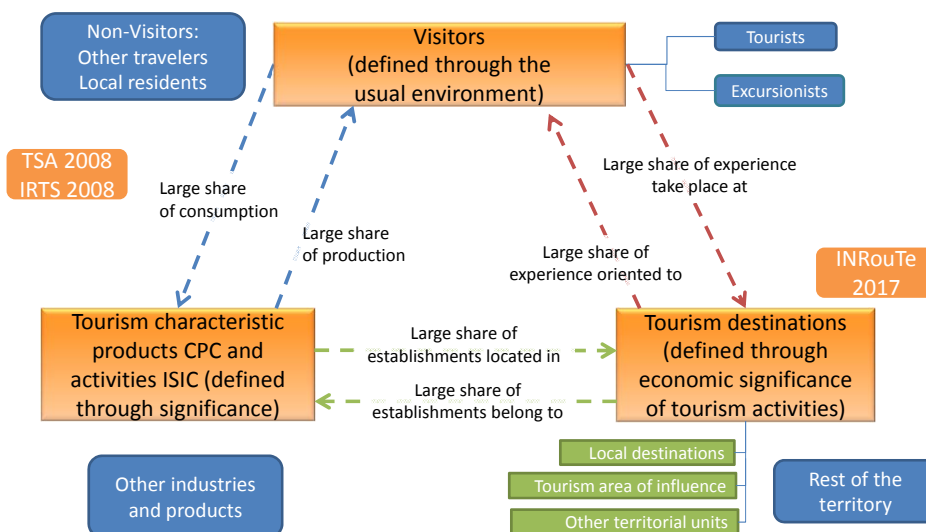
Non-Visitors:
Other travelers
Local residents

Visitors
(defined through the
usual environment)

Tourists

Excursionists

TSA 2008
IRTS 2008

Large share
of consumption

Large share
of production

Large share of experience
take place at

Large share of
experience oriented to

INRouTe
2017

Tourism characteristic
products CPC and
activities ISIC (defined
through significance)

Large share of
establishments located in

Large share of
establishments belong to

Tourism destinations
(defined through
economic significance
of tourism activities)

Local destinations

Tourism area of influence

Other territorial units

Other industries
and products

Rest of the
territory